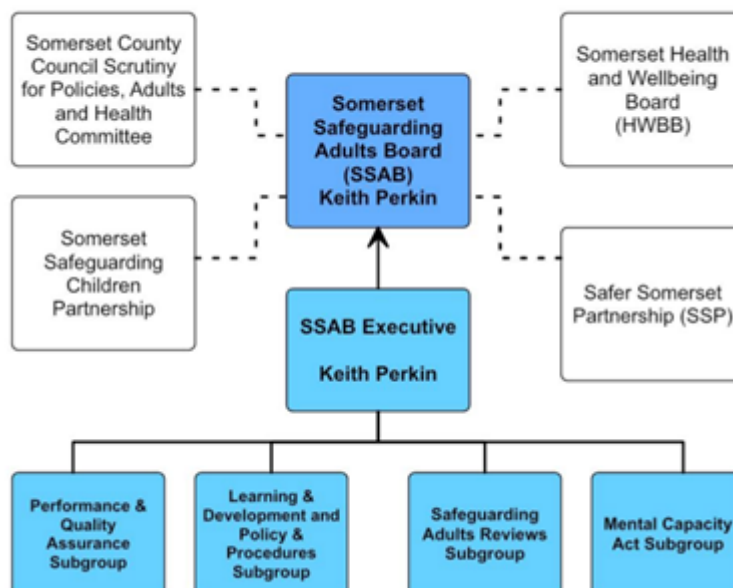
Somerset County Council Scrutiny for Policies, Adults and Health Committee

Somerset Safeguarding Adults Board (SSAB) Keith Perkin

Somerset Health and Wellbeing Board (HWBB)

Somerset Safeguarding Children Partnership

Safer Somerset Partnership (SSP)

SSAB Executive

Keith Perkin

Performance & Quality Assurance Subgroup

Learning & Development and Policy & Procedures Subgroup

Safeguarding Adults Reviews Subgroup

Mental Capacity Act Subgroup